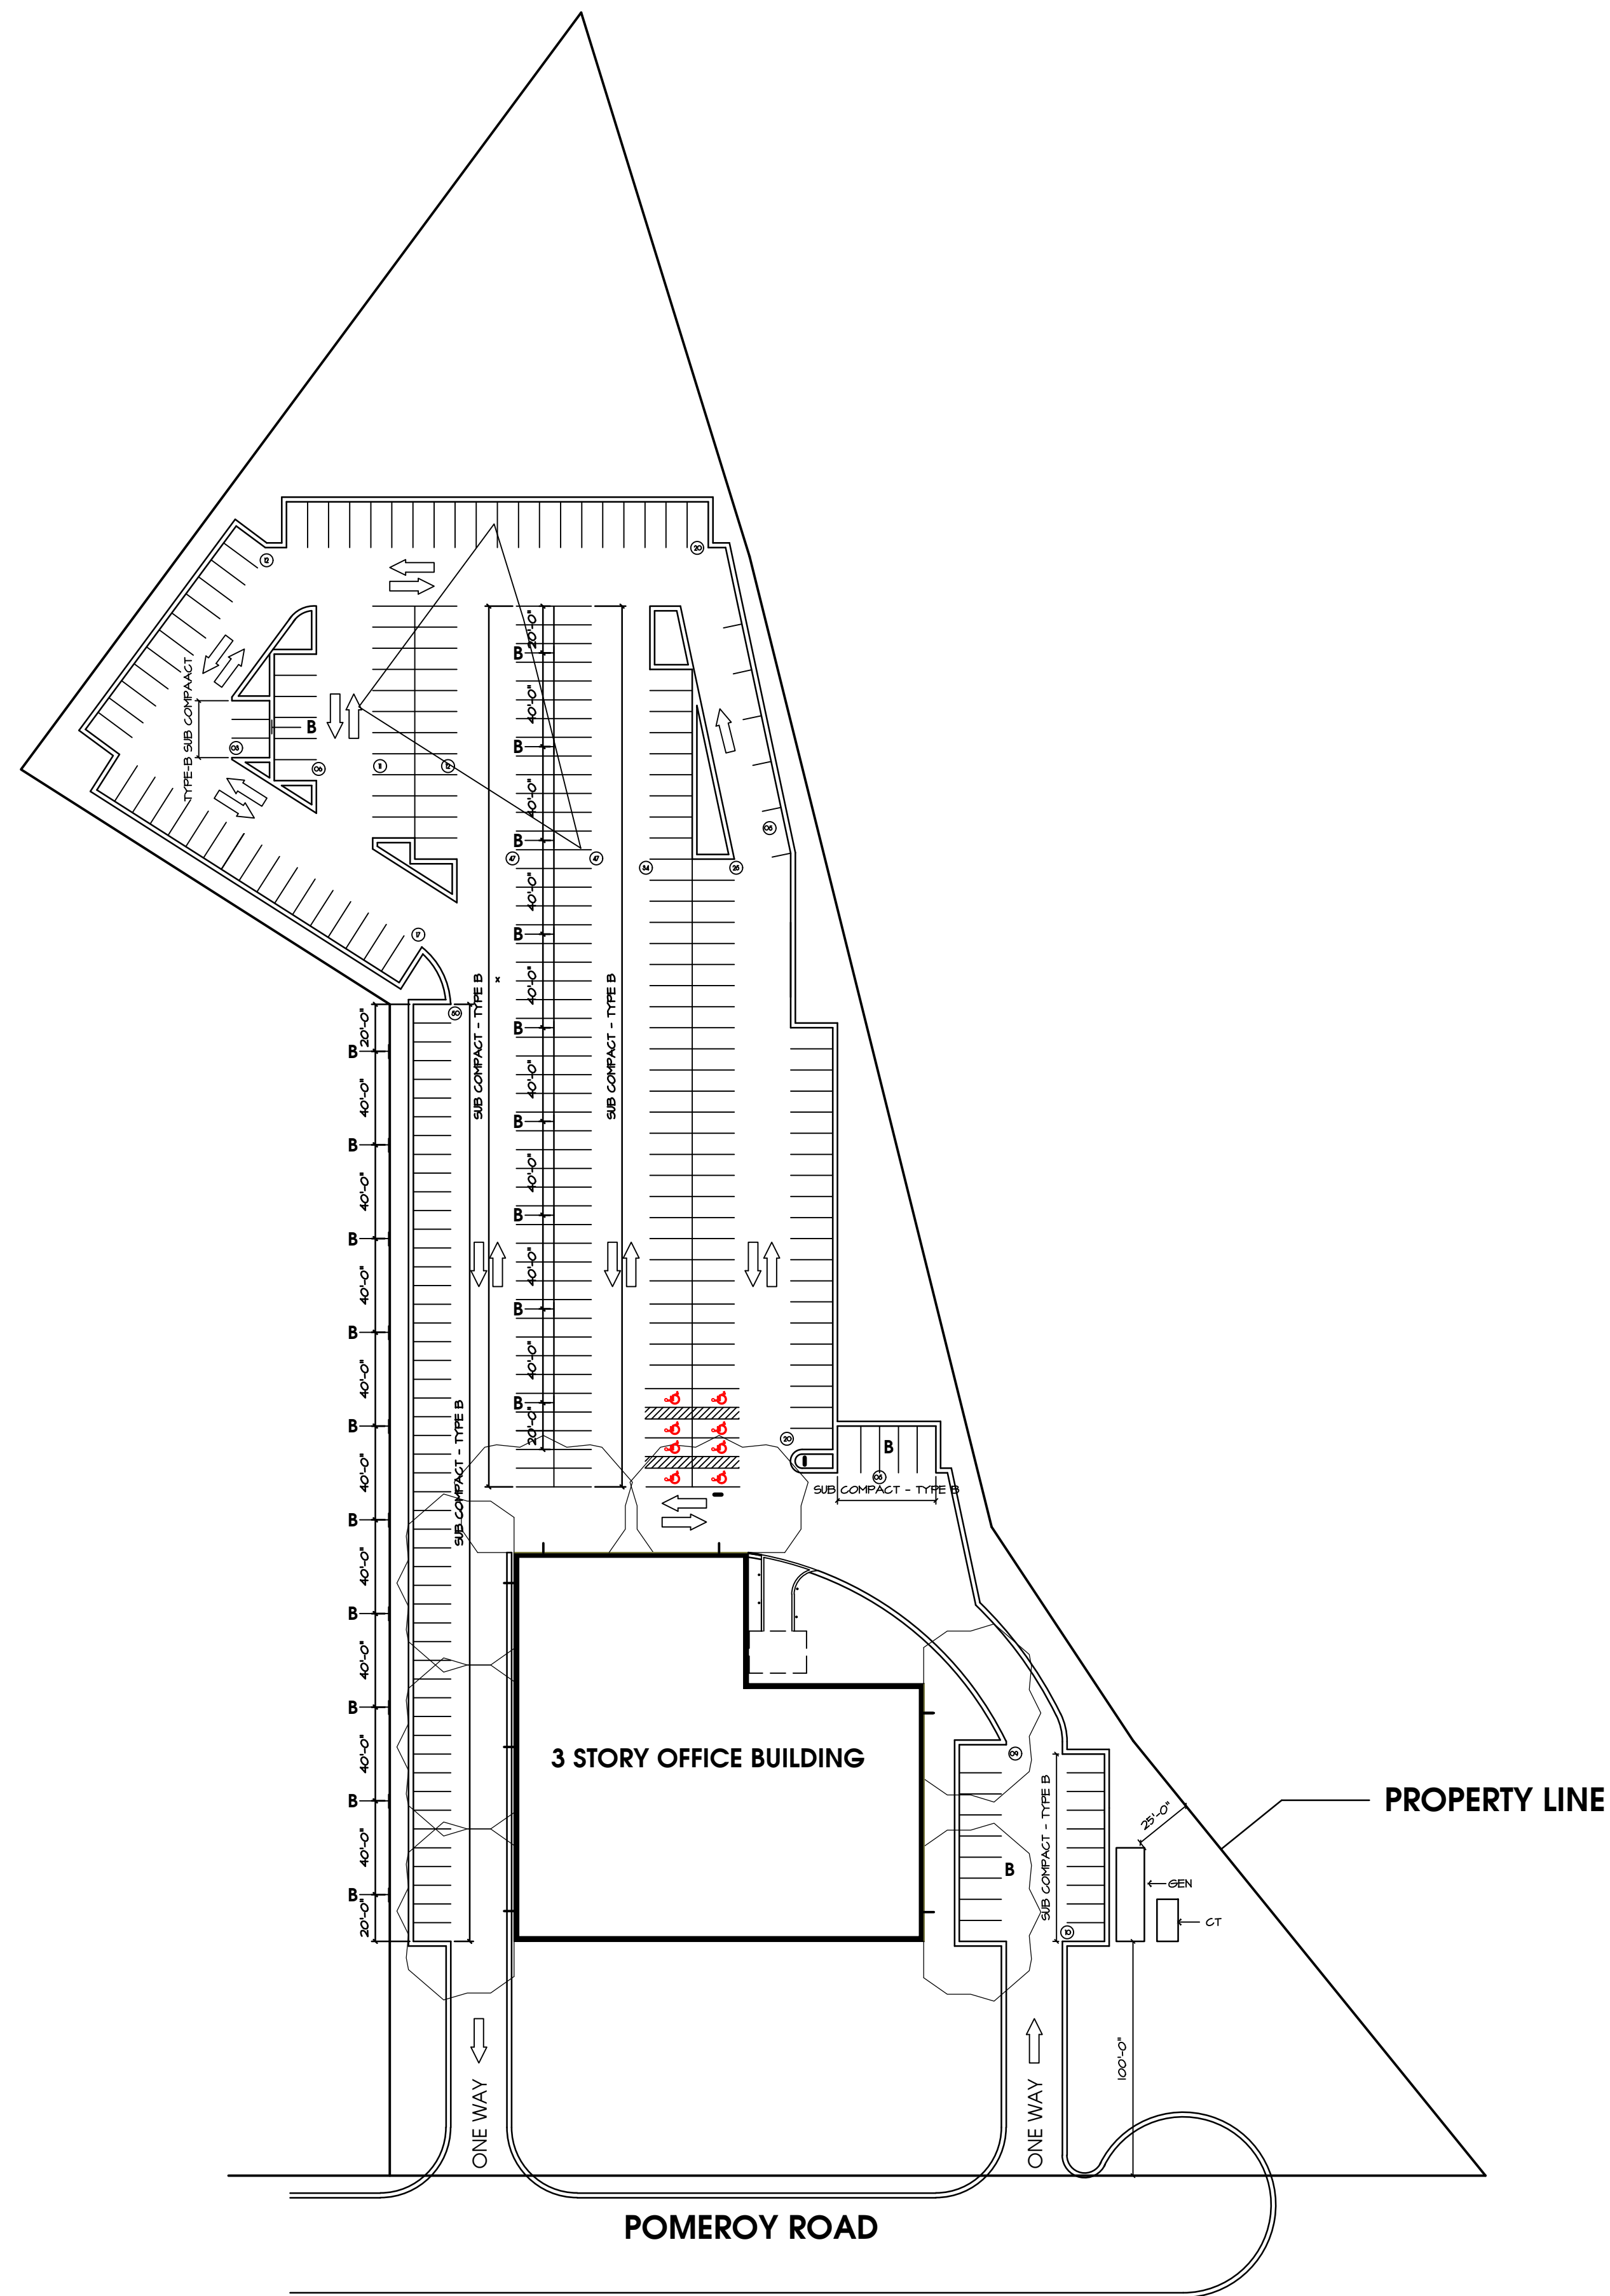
12
20
TYPE-B SUB COMPAACT
B
08
06
11
15
B
20'-0"
40'-0"
B
40'-0"
B
40'-0"
B
40'-0"
B
40'-0"
B
40'-0"
B
40'-0"
B
40'-0"
B
20'-0"
47
47
34
26
08
17
50
SUB COMPACT - TYPE B
SUB COMPACT - TYPE B
B
20'-0"
B
40'-0"
B
40'-0"
B
40'-0"
B
40'-0"
B
40'-0"
B
40'-0"
B
40'-0"
B
40'-0"
B
40'-0"
B
20'-0"
SUB COMPACT - TYPE B
20
B
06
SUB COMPACT - TYPE B
3 STORY OFFICE BUILDING
09
SUB COMPACT - TYPE B
B
10
25'-0"
GEN
CT
PROPERTY LINE
100'-0"
ONE WAY
ONE WAY
POMEROY ROAD